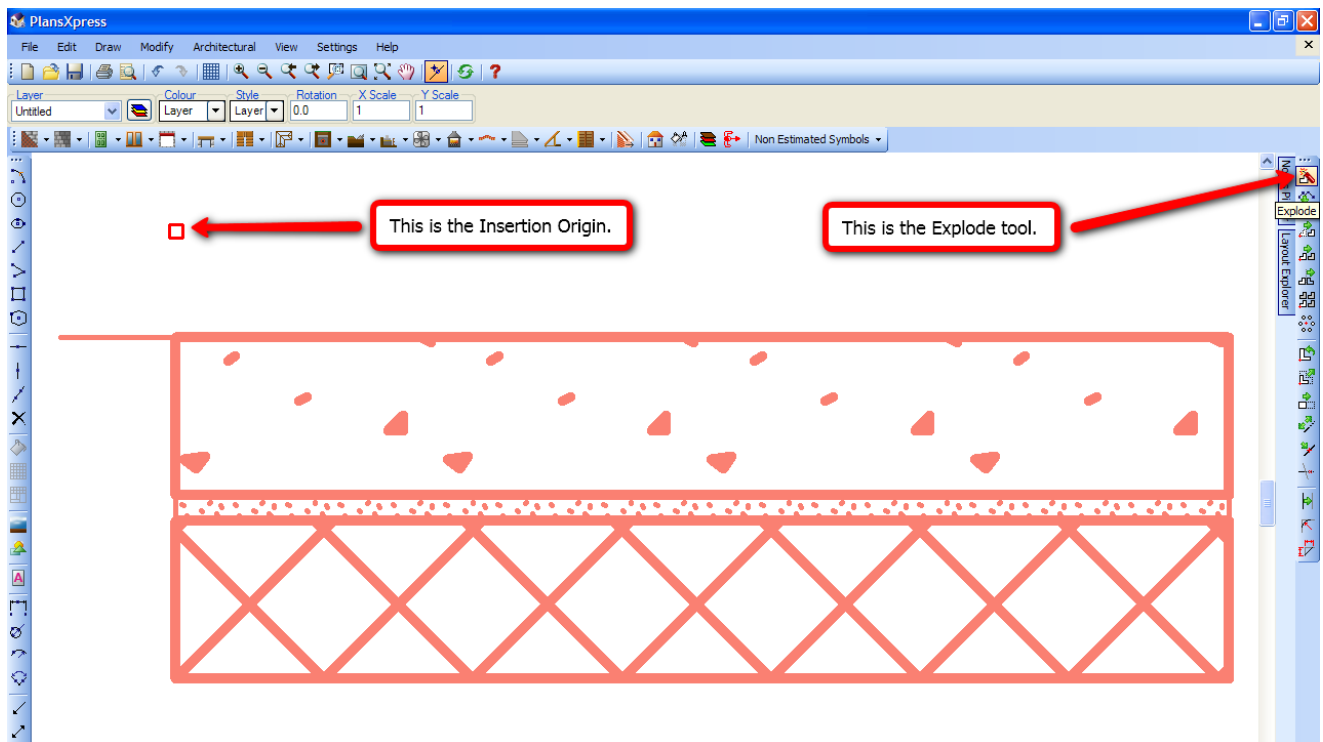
PlansXpress

File Edit Draw Modify Architectural View Settings Help

Layer
Untitled
Colour
Layer
Style
Layer
Rotation
0.0
X Scale
1
Y Scale
1

Non Estimated Symbols

This is the Insertion Origin.

This is the Explode tool.

Explode

Layout Explorer